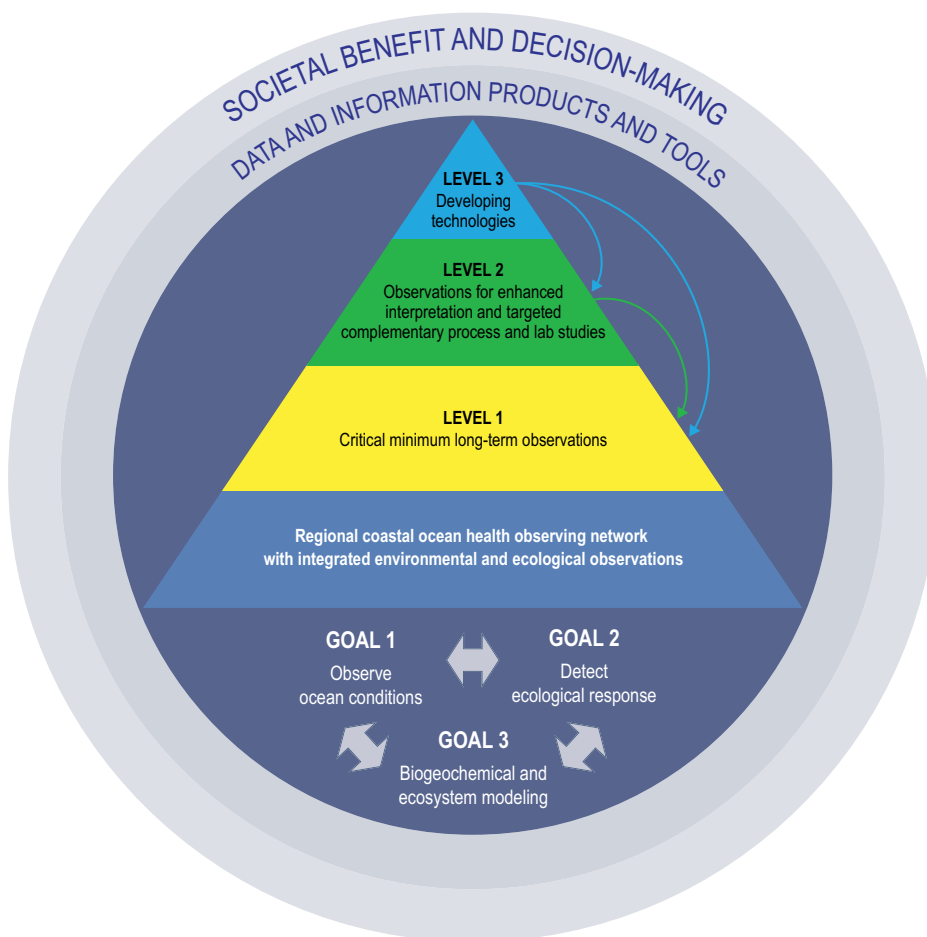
SOCIETAL BENEFIT AND DECISION-MAKING

DATA AND INFORMATION PRODUCTS AND TOOLS

LEVEL 3
Developing technologies

LEVEL 2
Observations for enhanced interpretation and targeted complementary process and lab studies

LEVEL 1
Critical minimum long-term observations

Regional coastal ocean health observing network with integrated environmental and ecological observations

GOAL 1
Observe ocean conditions

GOAL 2
Detect ecological response

GOAL 3
Biogeochemical and ecosystem modeling